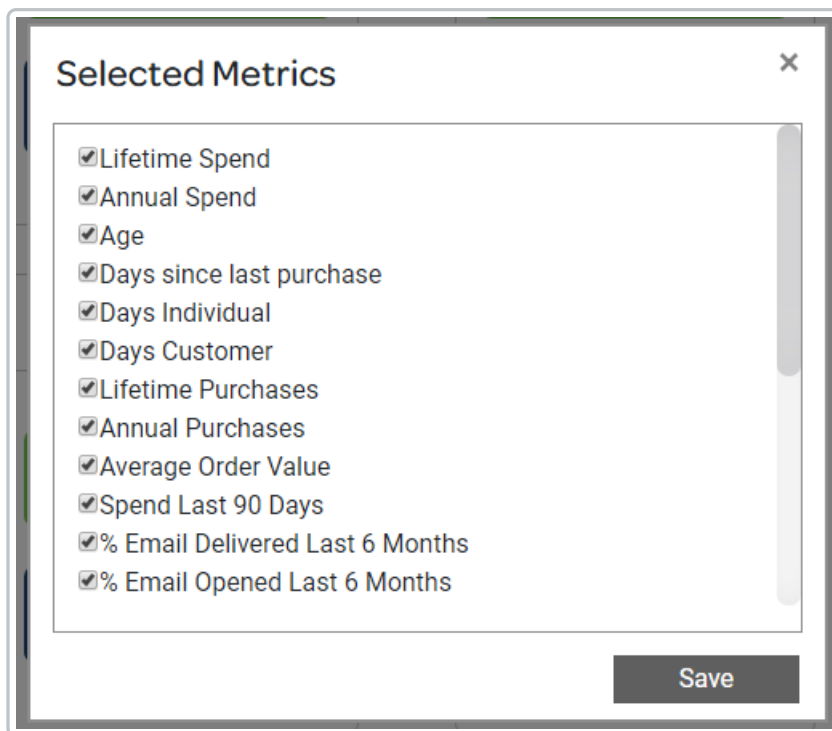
Selected Metrics

×

Lifetime Spend
Annual Spend
Age
Days since last purchase
Days Individual
Days Customer
Lifetime Purchases
Annual Purchases
Average Order Value
Spend Last 90 Days
% Email Delivered Last 6 Months
% Email Opened Last 6 Months

Save